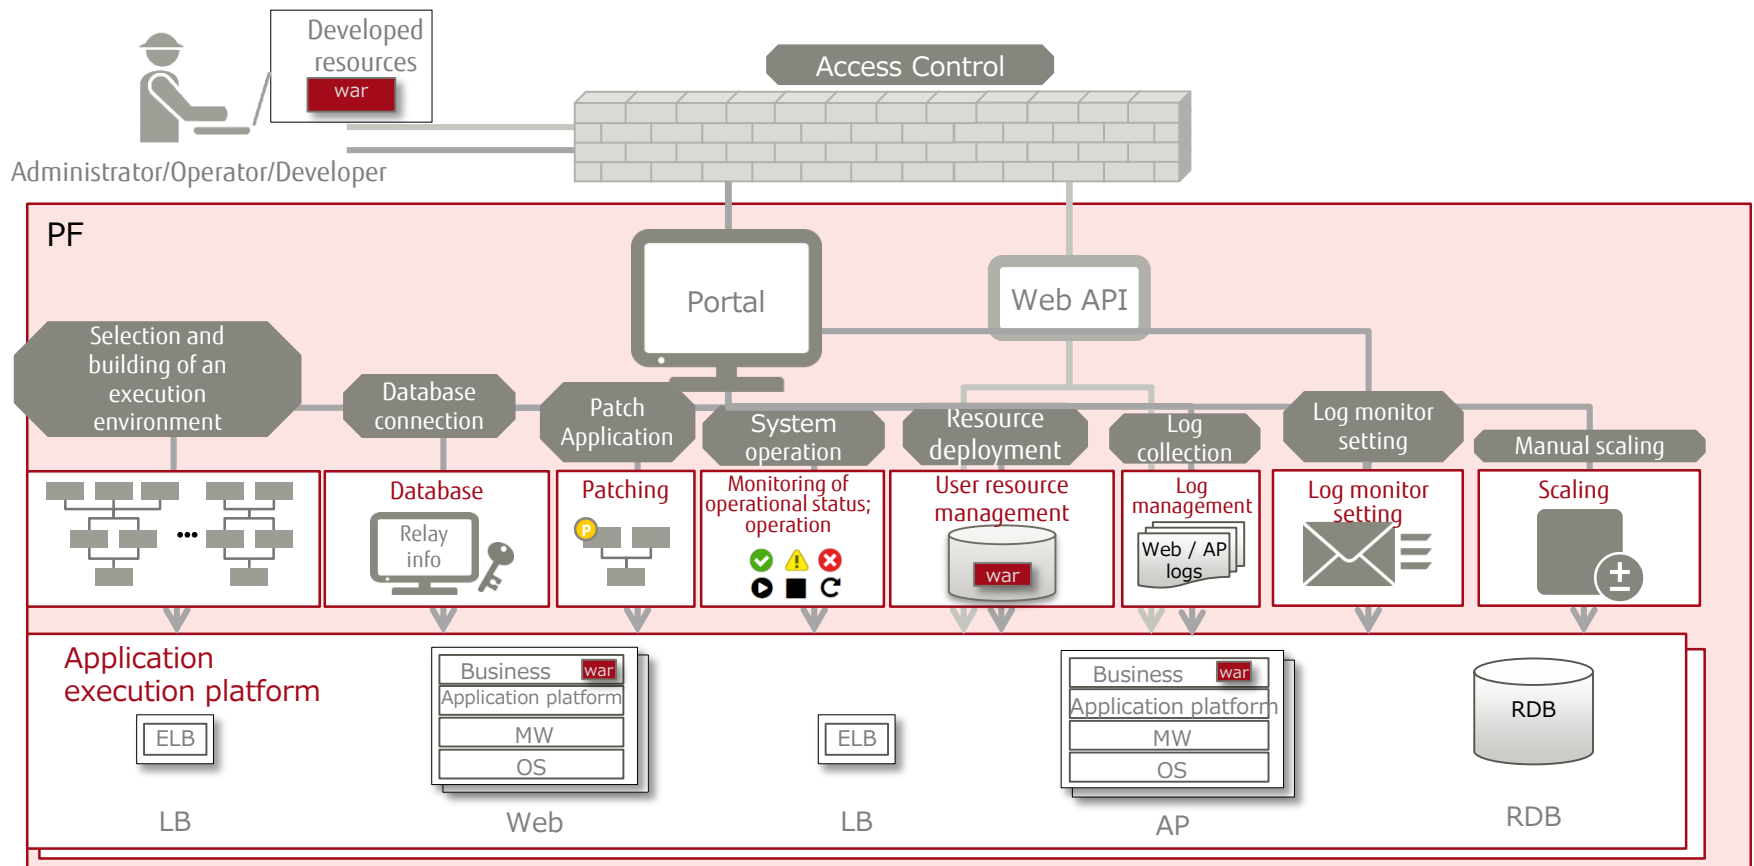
Developed resources
war
Administrator/Operator/Developer
Access Control
PF
Portal
Web API
Selection and building of an execution environment
Database connection
Patch Application
System operation
Resource deployment
Log collection
Log monitor setting
Manual scaling
Database
Relay info
Patching
Monitoring of operational status; operation
User resource management
war
Log management
Web / AP logs
Log monitor setting
Scaling
Application execution platform
ELB
LB
Business war
Application platform
MW
OS
Web
ELB
LB
Business war
Application platform
MW
OS
AP
RDB
RDB